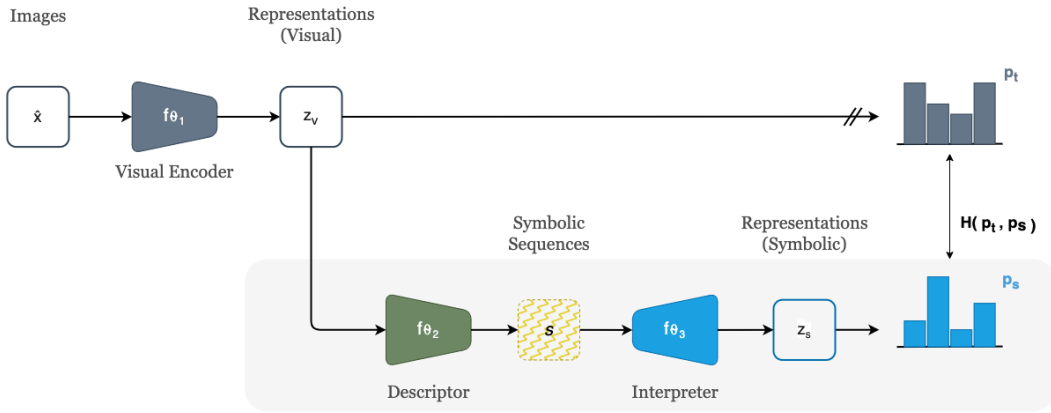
Images

Representations (Visual)

$\hat{x}$

$f_{\theta_1}$

$z_v$

Visual Encoder

$p_t$

$H(p_t, p_s)$

Symbolic Sequences

Representations (Symbolic)

$f_{\theta_2}$

$s$

$f_{\theta_3}$

$z_s$

$p_s$

Descriptor

Interpreter